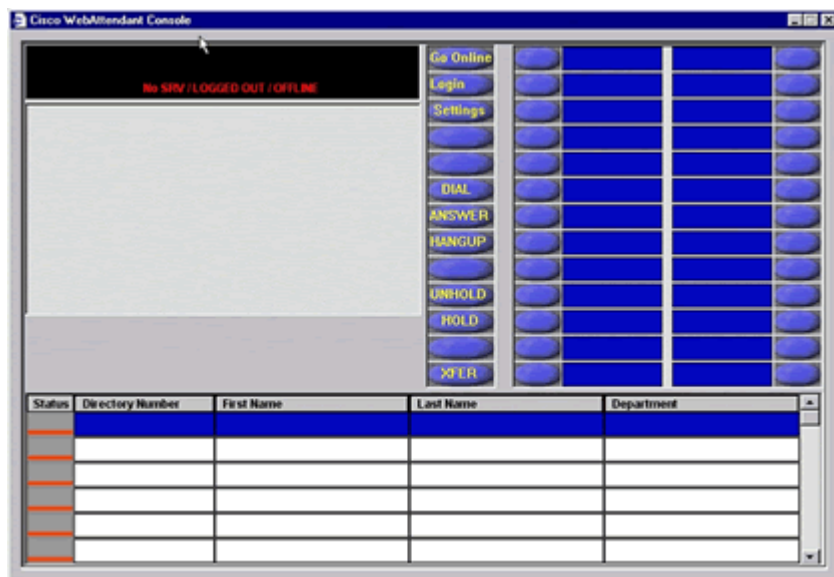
Cisco WebAttendant Console

No SRV / LOGGED OUT / OFFLINE

Go Online
Login
Settings
DIAL
ANSWER
HANGUP
UNHOLD
HOLD
XFER

| Status | Directory Number | First Name | Last Name | Department |
|---|---|---|---|---|
| | | | | |
| | | | | |
| | | | | |
| | | | | |
| | | | | |
| | | | | |